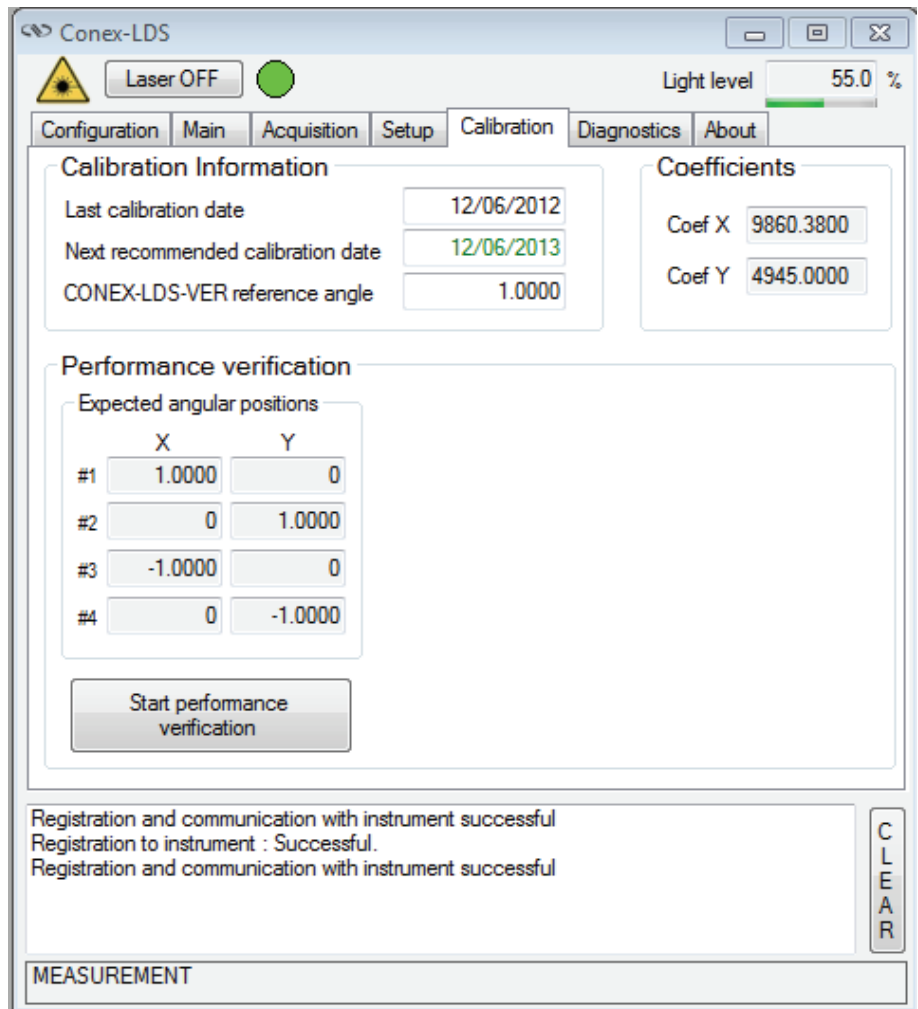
Conex-LDS

Laser OFF

Light level 55.0 %

Configuration | Main | Acquisition | Setup | Calibration | Diagnostics | About

Calibration Information

Last calibration date 12/06/2012

Next recommended calibration date 12/06/2013

CONEX-LDS-VER reference angle 1.0000

Coefficients

Coef X 9860.3800

Coef Y 4945.0000

Performance verification

Expected angular positions

| | X | Y |
|---|---|---|
| #1 | 1.0000 | 0 |
| #2 | 0 | 1.0000 |
| #3 | -1.0000 | 0 |
| #4 | 0 | -1.0000 |

Start performance verification

Registration and communication with instrument successful
Registration to instrument : Successful.
Registration and communication with instrument successful

CLEAR

MEASUREMENT